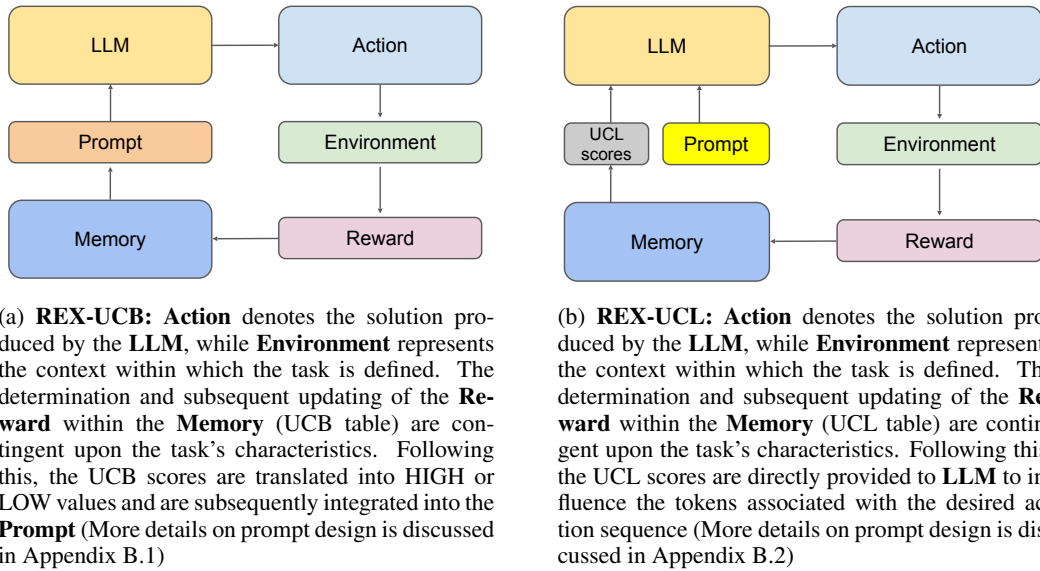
LLM

Action

Prompt

Environment

Memory

Reward

(a) **REX-UCB: Action** denotes the solution produced by the **LLM**, while **Environment** represents the context within which the task is defined. The determination and subsequent updating of the **Reward** within the **Memory** (UCB table) are contingent upon the task's characteristics. Following this, the UCB scores are translated into HIGH or LOW values and are subsequently integrated into the **Prompt** (More details on prompt design is discussed in Appendix B.1)

LLM

Action

UCL scores

Prompt

Environment

Memory

Reward

(b) **REX-UCL: Action** denotes the solution pro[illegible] duced by the **LLM**, while **Environment** represent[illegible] the context within which the task is defined. Th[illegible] determination and subsequent updating of the **Re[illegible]** **ward** within the **Memory** (UCL table) are contin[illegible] gent upon the task's characteristics. Following thi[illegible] the UCL scores are directly provided to **LLM** to in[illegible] fluence the tokens associated with the desired ac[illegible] tion sequence (More details on prompt design is dis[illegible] cussed in Appendix B.2)